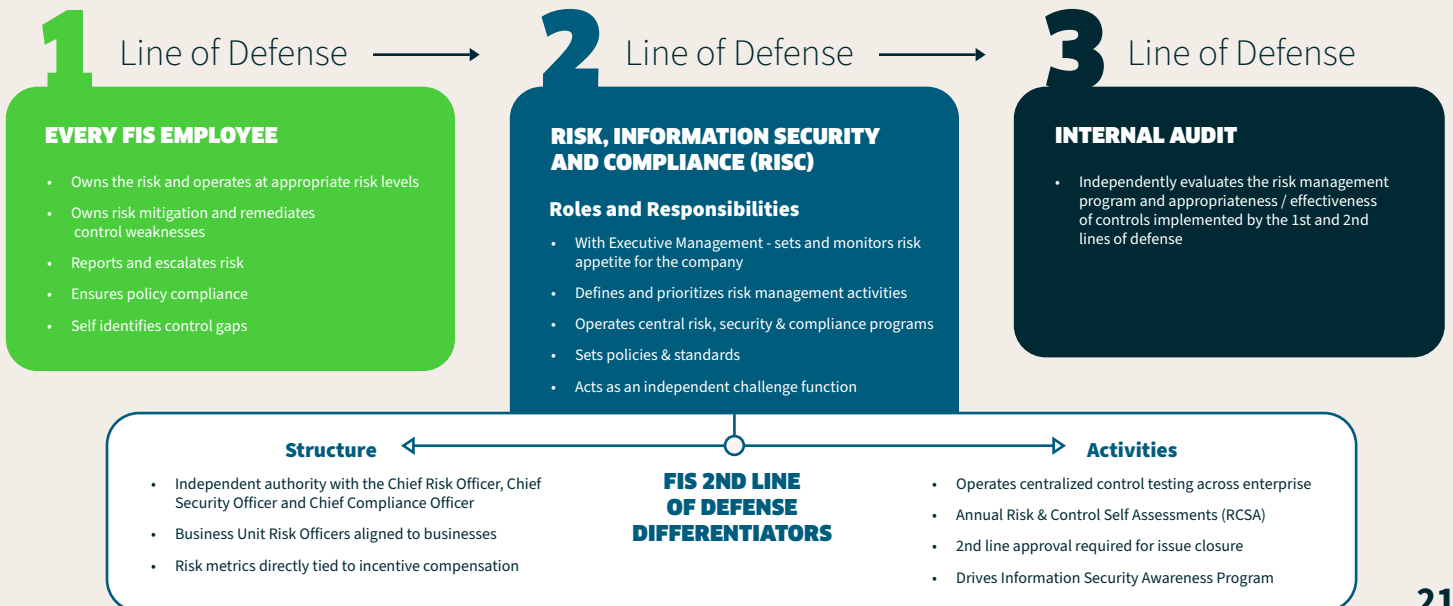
1 Line of Defense

EVERY FIS EMPLOYEE

- Owns the risk and operates at appropriate risk levels
- Owns risk mitigation and remediates control weaknesses
- Reports and escalates risk
- Ensures policy compliance
- Self identifies control gaps

2 Line of Defense

RISK, INFORMATION SECURITY AND COMPLIANCE (RISC)

Roles and Responsibilities

- With Executive Management - sets and monitors risk appetite for the company
- Defines and prioritizes risk management activities
- Operates central risk, security & compliance programs
- Sets policies & standards
- Acts as an independent challenge function

3 Line of Defense

INTERNAL AUDIT

- Independently evaluates the risk management program and appropriateness / effectiveness of controls implemented by the 1st and 2nd lines of defense

Structure

- Independent authority with the Chief Risk Officer, Chief Security Officer and Chief Compliance Officer
- Business Unit Risk Officers aligned to businesses
- Risk metrics directly tied to incentive compensation

FIS 2ND LINE OF DEFENSE DIFFERENTIATORS

Activities

- Operates centralized control testing across enterprise
- Annual Risk & Control Self Assessments (RCSA)
- 2nd line approval required for issue closure
- Drives Information Security Awareness Program

21